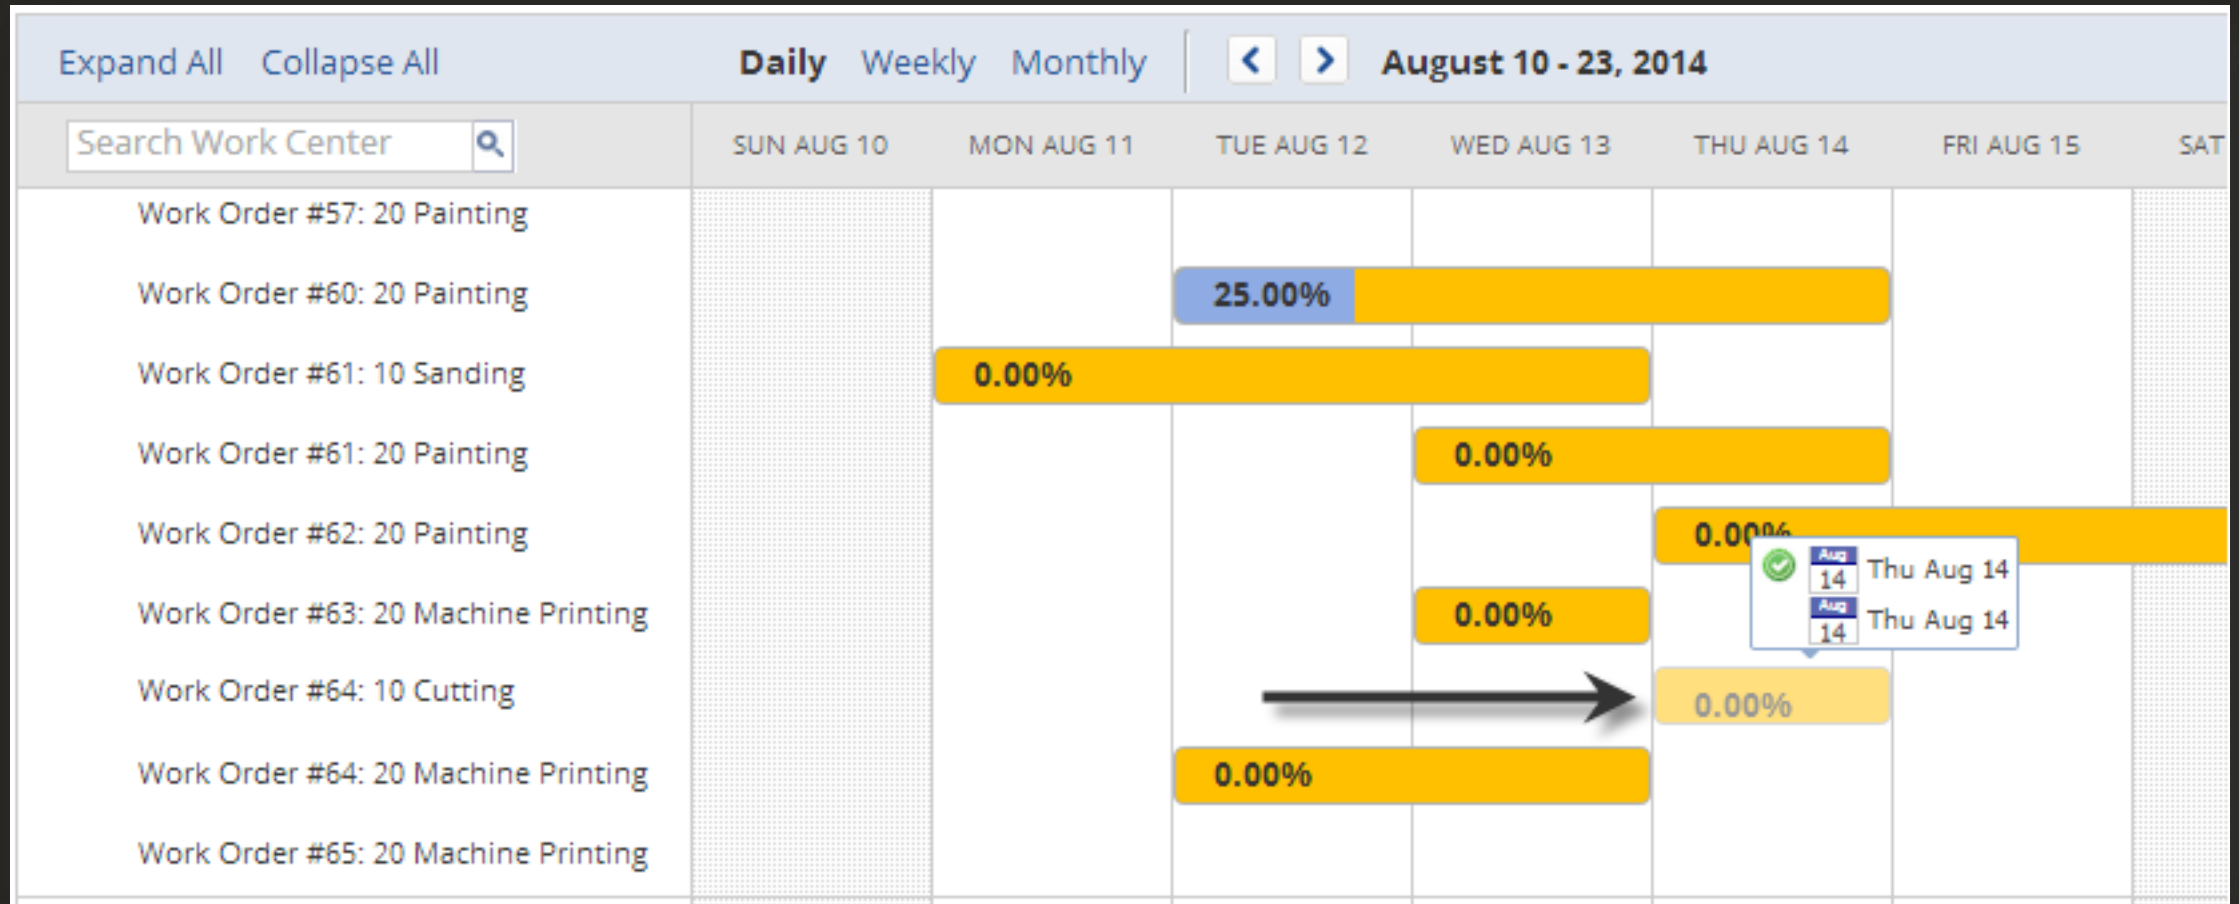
Expand All Collapse All Daily Weekly Monthly August 10 - 23, 2014

Search Work Center

| | SUN AUG 10 | MON AUG 11 | TUE AUG 12 | WED AUG 13 | THU AUG 14 | FRI AUG 15 | SAT |
|---|---|---|---|---|---|---|---|
| Work Order #57: 20 Painting | | | | | | | |
| Work Order #60: 20 Painting | | | 25.00% | | | | |
| Work Order #61: 10 Sanding | | 0.00% | | | | | |
| Work Order #61: 20 Painting | | | | 0.00% | | | |
| Work Order #62: 20 Painting | | | | | 0.00% | | |
| Work Order #63: 20 Machine Printing | | | | 0.00% | | | |
| Work Order #64: 10 Cutting | | | | | 0.00% | | |
| Work Order #64: 20 Machine Printing | | | 0.00% | | | | |
| Work Order #65: 20 Machine Printing | | | | | | | |

Aug 14 Thu Aug 14
Aug 14 Thu Aug 14